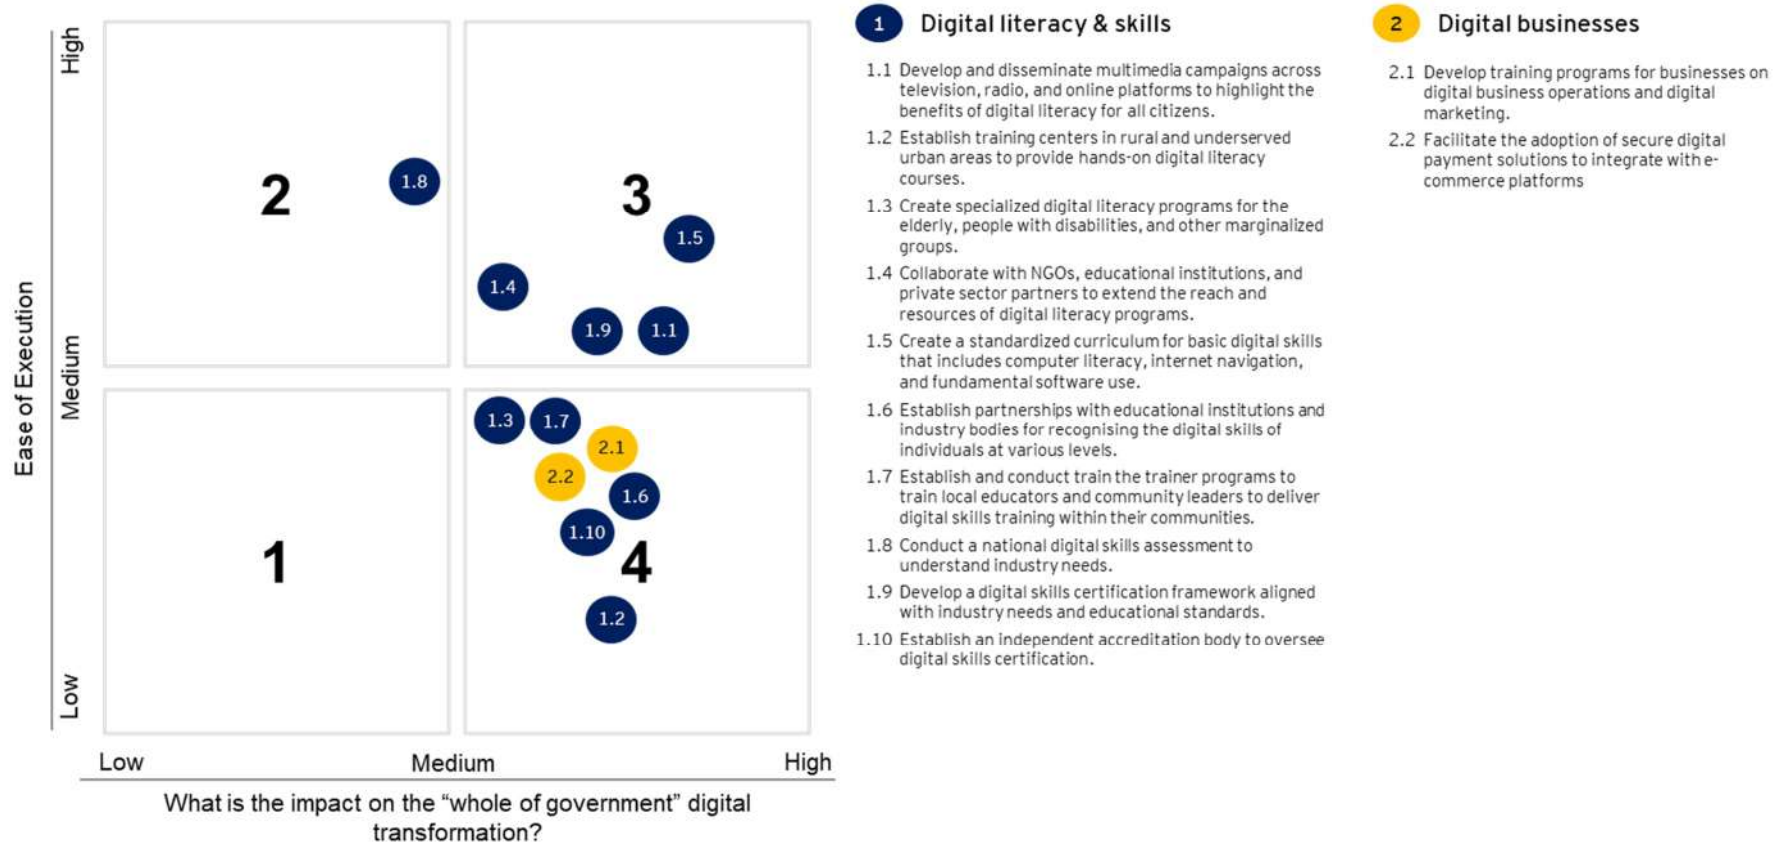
Ease of Execution

High

Medium

Low

2

1.8

3

1.5

1.4

1.9

1.1

1

1.3

1.7

2.1

2.2

1.6

1.10

4

1.2

Low

Medium

High

What is the impact on the "whole of government" digital transformation?

1 Digital literacy & skills

1.1 Develop and disseminate multimedia campaigns across television, radio, and online platforms to highlight the benefits of digital literacy for all citizens.

1.2 Establish training centers in rural and underserved urban areas to provide hands-on digital literacy courses.

1.3 Create specialized digital literacy programs for the elderly, people with disabilities, and other marginalized groups.

1.4 Collaborate with NGOs, educational institutions, and private sector partners to extend the reach and resources of digital literacy programs.

1.5 Create a standardized curriculum for basic digital skills that includes computer literacy, internet navigation, and fundamental software use.

1.6 Establish partnerships with educational institutions and industry bodies for recognising the digital skills of individuals at various levels.

1.7 Establish and conduct train the trainer programs to train local educators and community leaders to deliver digital skills training within their communities.

1.8 Conduct a national digital skills assessment to understand industry needs.

1.9 Develop a digital skills certification framework aligned with industry needs and educational standards.

1.10 Establish an independent accreditation body to oversee digital skills certification.

2 Digital businesses

2.1 Develop training programs for businesses on digital business operations and digital marketing.

2.2 Facilitate the adoption of secure digital payment solutions to integrate with e-commerce platforms